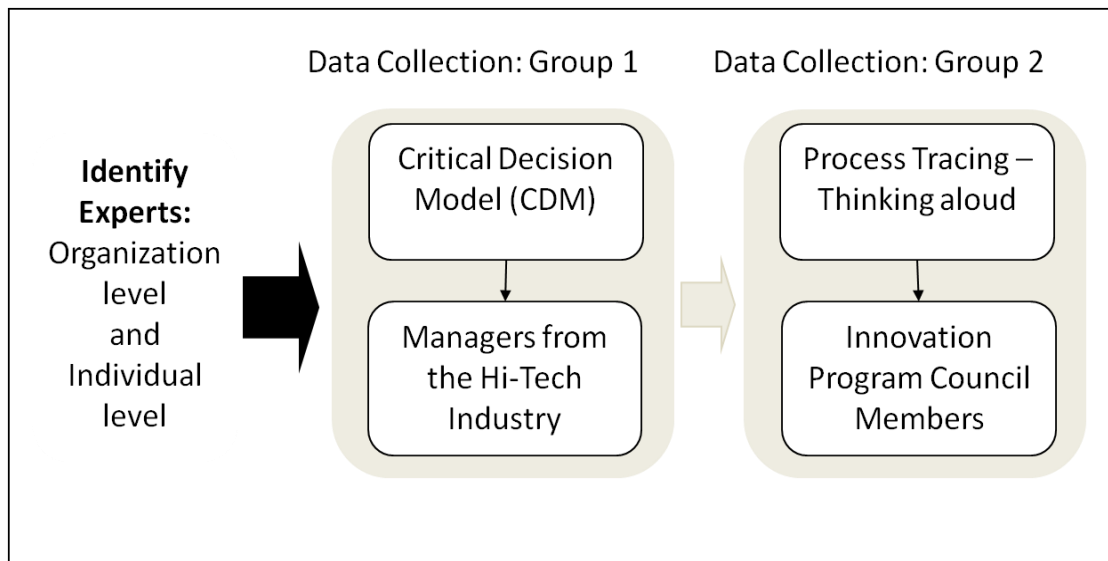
Identify Experts: Organization level and Individual level

Data Collection: Group 1

Critical Decision Model (CDM)

Managers from the Hi-Tech Industry

Data Collection: Group 2

Process Tracing – Thinking aloud

Innovation Program Council Members